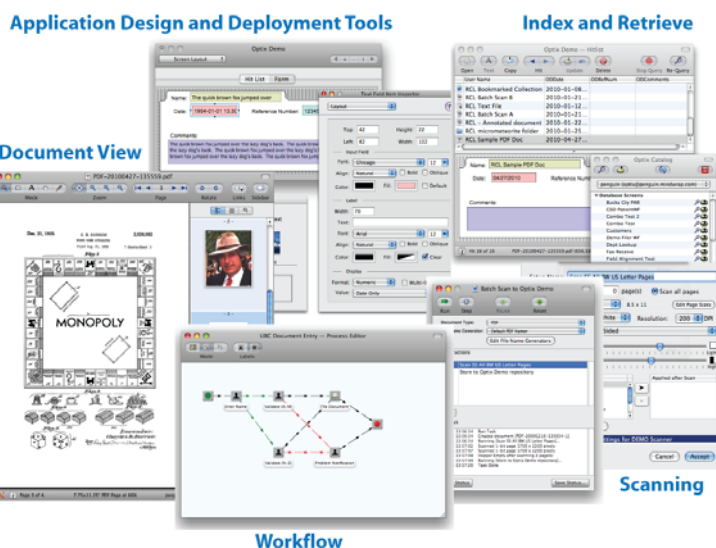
Application Design and Deployment Tools

Index and Retrieve

Document View

Optix Demo

Screen Layout

Hit List

Name: The quick brown fox jumped over

Date: 1904-01-01 13:30

Reference Number: 12345

Comments:

The quick brown fox jumped over the lazy dog's back. The quick brown fox jumped over the lazy dog's back. The quick brown fox jumped over the lazy dog's back. The quick brown fox jumped over the lazy dog's back.

Layout

Top: 42

Left: 82

Height: 22

Width: 122

Input Field

Font: Chicago

Align: Natural

Bold

Oblique

Color:

Fill:

Default

Label

Width: 70

Text:

Font: Arial

Align: Natural

Color:

Clear

Display

Format: Numeric

Value: Date Only

Optix Demo — Hitlist

Open

Text

Copy

Hit

Update

Delete

Save Query

Re-Query

User Name

ODDate

RCL Bookmarked Collection

2010-01-08

RCL Batch Scan B

2010-01-06

RCL Text File

2010-01-06

RCL Batch Scan A

2010-01-06

RCL - Annotated document

2010-01-06

RCL micromesonine folder

2010-01-06

RCL Sample PDF Doc

2010-04-27

Name: RCL Sample PDF Doc

Date: 04/27/2010

Reference Number

Comments

Optix Catalog

Database Screens

Bucks Cty PRR

CSD PencilWF

Combo Test 2

Combo Test

Customers

Demo Filer WF

Dept Lookup

Fax Receive

Field Alignment Test

PDF-20100427-133559.pdf

Mode

Zoom

Page

Rotate

Links

Sidebar

Dec. 13, 1935

MONOPOLY

Page 1 of 4

UBC Document Entry — Process Editor

Nodes

Labels

Enter Name

Validate ID-SE

File Document

Validate ID-2

Problem Notification

Batch Scan to Optix Demo

Run

Stop

Pause

Reset

Document Type:

Name Generation:

Default PDF Naming

Edit File Name Generators

Scan 10 A4 BW US Letter Pages

Store to Optix Demo repository

Run Task

Status

Save Status

US Letter Pages

Scan all pages

Edit Page Sizes

Resolution: 200 DPI

Applied after Scan

ttings for DEMO Scanner

Cancel

Accept

Scanning

Workflow